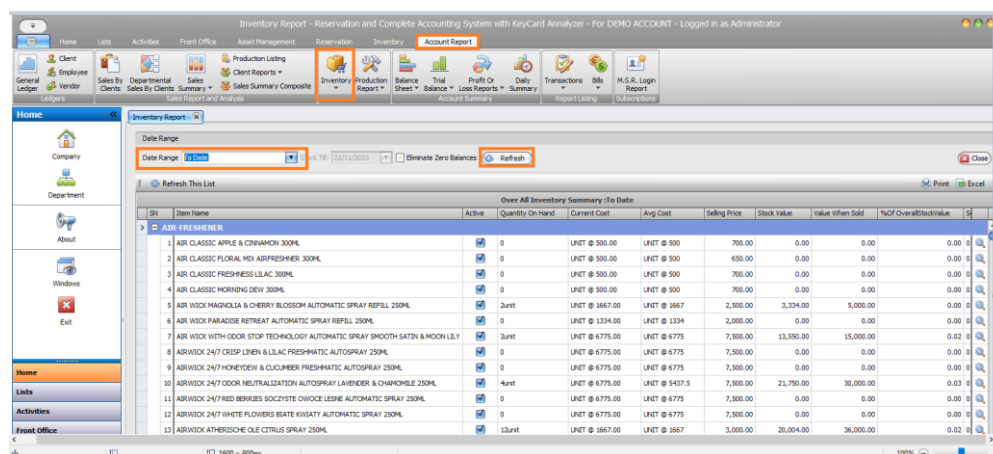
Inventory Report - Reservation and Complete Accounting System with KeyCard Analyzer - For DEMO ACCOUNT - Logged in as Administrator

Home Lists Activities Front Office Asset Management Reservation Inventory Account Report

General Ledger Client Employee Vendor Ledgers
Sales By Clients Departmental Sales By Clients Sales Summary Production Listing Client Reports Sales Summary Composite Sales Report and Analysis
Inventory Production Report
Balance Sheet Trial Balance Profit Or Loss Reports Daily Summary Account Summary
Transactions Bills Report Listing
M.S.R. Login Report Subscriptions

Home
Company
Department
About
Windows
Exit

Home
Lists
Activities
Front Office

Inventory Report

Date Range
Date Range To Date Stock Till: 22/11/2023 Eliminate Zero Balances Refresh Close

Refresh This List Print Excel

Over All Inventory Summary :To Date

| SN | Item Name | Active | Quantity On Hand | Current Cost | Avg Cost | Selling Price | Stock Value | Value When Sold | %Of OverallStockValue |
|---|---|---|---|---|---|---|---|---|---|
| | AIR-FRESHENER | | | | | | | | |
| 1 | AIR CLASSIC APPLE & CINNAMON 300ML | ☑ | 0 | UNIT @ 500.00 | UNIT @ 500 | 700.00 | 0.00 | 0.00 | 0.00 |
| 2 | AIR CLASSIC FLORAL MIX AIRFRESHNER 300ML | ☑ | 0 | UNIT @ 500.00 | UNIT @ 500 | 650.00 | 0.00 | 0.00 | 0.00 |
| 3 | AIR CLASSIC FRESHNESS LILAC 300ML | ☑ | 0 | UNIT @ 500.00 | UNIT @ 500 | 700.00 | 0.00 | 0.00 | 0.00 |
| 4 | AIR CLASSIC MORNING DEW 300ML | ☑ | 0 | UNIT @ 500.00 | UNIT @ 500 | 700.00 | 0.00 | 0.00 | 0.00 |
| 5 | AIR WICK MAGNOLIA & CHERRY BLOSSOM AUTOMATIC SPRAY REFILL 250ML | ☑ | 2unit | UNIT @ 1667.00 | UNIT @ 1667 | 2,500.00 | 3,334.00 | 5,000.00 | 0.01 |
| 6 | AIR WICK PARADISE RETREAT AUTOMATIC SPRAY REFILL 250ML | ☑ | 0 | UNIT @ 1334.00 | UNIT @ 1334 | 2,000.00 | 0.00 | 0.00 | 0.00 |
| 7 | AIR WICK WITH ODOR STOP TECHNOLOGY AUTOMATIC SPRAY SMOOTH SATIN & MOON LILY | ☑ | 2unit | UNIT @ 6775.00 | UNIT @ 6775 | 7,500.00 | 13,550.00 | 15,000.00 | 0.02 |
| 8 | AIRWICK 24/7 CRISP LINEN & LILAC FRESHMATIC AUTOSPRAY 250ML | ☑ | 0 | UNIT @ 6775.00 | UNIT @ 6775 | 7,500.00 | 0.00 | 0.00 | 0.00 |
| 9 | AIRWICK 24/7 HONEYDEW & CUCUMBER FRESHMATIC AUTOSPRAY 250ML | ☑ | 0 | UNIT @ 6775.00 | UNIT @ 6775 | 7,500.00 | 0.00 | 0.00 | 0.00 |
| 10 | AIRWICK 24/7 ODOR NEUTRALIZATION AUTOSPRAY LAVENDER & CHAMOMILE 250ML | ☑ | 4unit | UNIT @ 6775.00 | UNIT @ 5437.5 | 7,500.00 | 21,750.00 | 30,000.00 | 0.03 |
| 11 | AIRWICK 24/7 RED BERRIES SOCZYSTE OWOCE LESNE AUTOMATIC SPRAY 250ML | ☑ | 0 | UNIT @ 6775.00 | UNIT @ 6775 | 7,500.00 | 0.00 | 0.00 | 0.00 |
| 12 | AIRWICK 24/7 WHITE FLOWERS BIATE KWIATY AUTOMATIC SPRAY 250ML | ☑ | 0 | UNIT @ 6775.00 | UNIT @ 6775 | 7,500.00 | 0.00 | 0.00 | 0.00 |
| 13 | AIRWICK ATHERISCHE OLE CITRUS SPRAY 250ML | ☑ | 12unit | UNIT @ 1667.00 | UNIT @ 1667 | 3,000.00 | 20,004.00 | 36,000.00 | 0.02 |

1600 x 900px 100%